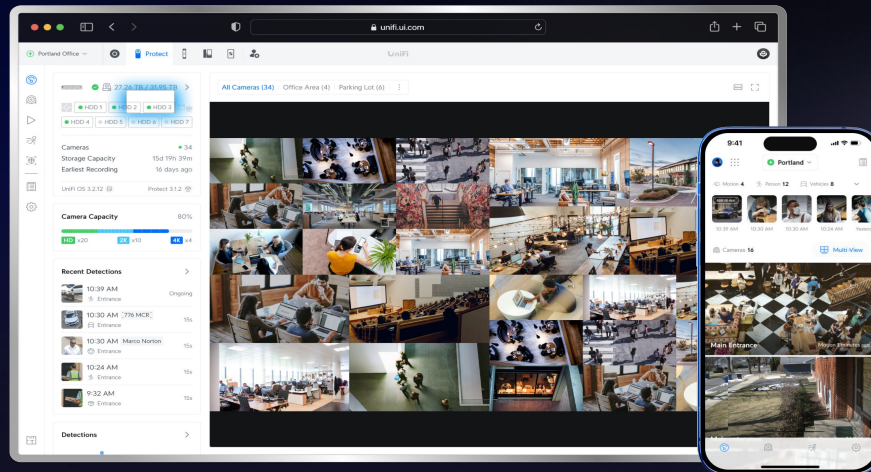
unifi.ui.com

Portland Office

Protect

UniFi

27.26 TB / 31.95 TB

HDD 1 HDD 2 HDD 3

HDD 4 HDD 5 HDD 6 HDD 7

Cameras 34

Storage Capacity 15d 19h 39m

Earliest Recording 16 days ago

UniFi OS 3.2.12

Protect 3.1.2

Camera Capacity 80%

HD x20 2K x10 4K x4

Recent Detections

10:39 AM Entrance Ongoing

10:30 AM 776 MCR Entrance 15s

10:30 AM Marco Norton Entrance 15s

10:24 AM Entrance 15s

9:32 AM Entrance 15s

Detections

All Cameras (34) Office Area (4) Parking Lot (6)

9:41

Portland

Motion 4 Person 12 Vehicles 8

10:39 AM 10:30 AM 10:30 AM 10:24 AM Yesterday

Cameras 16

Multi-View

Main Entrance

Motion 8 minutes ago